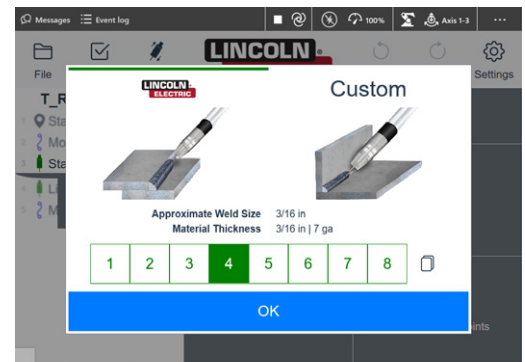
Messages Event log 100% Axis 1-3 ···

File LINCOLN Settings

T_R
Sta
Mo
Sta
Li
M

LINCOLN ELECTRIC

Custom

Approximate Weld Size 3/16 in
Material Thickness 3/16 in | 7 ga

| 1 | 2 | 3 | 4 | 5 | 6 | 7 | 8 |
|---|---|---|---|---|---|---|---|

OK

ints